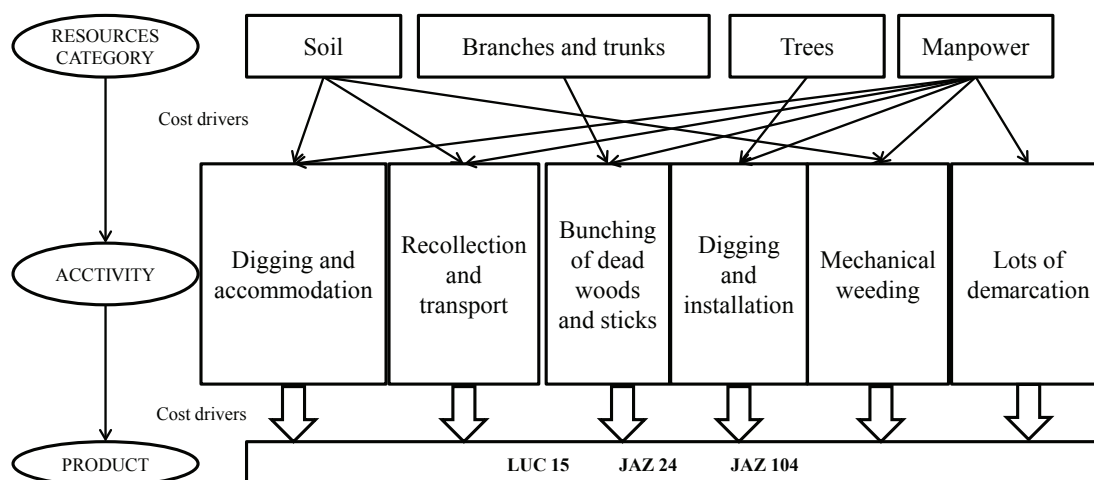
RESOURCES CATEGORY

Soil

Branches and trunks

Trees

Manpower

Cost drivers

ACCTIVITY

Digging and accommodation

Recollection and transport

Bunching of dead woods and sticks

Digging and installation

Mechanical weeding

Lots of demarcation

Cost drivers

PRODUCT

LUC 15

JAZ 24

JAZ 104